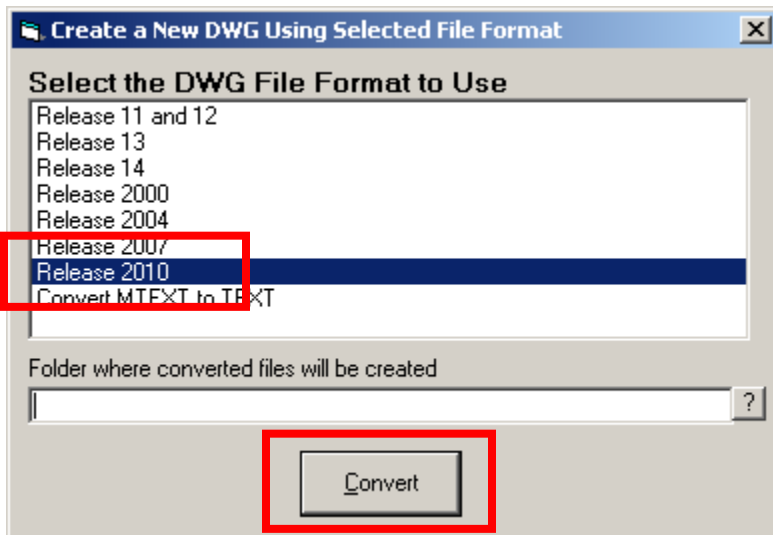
Create a New DWG Using Selected File Format

X

Select the DWG File Format to Use

Release 11 and 12
Release 13
Release 14
Release 2000
Release 2004
Release 2007
Release 2010
Convert MTEXT to TEXT

Folder where converted files will be created

?

Convert